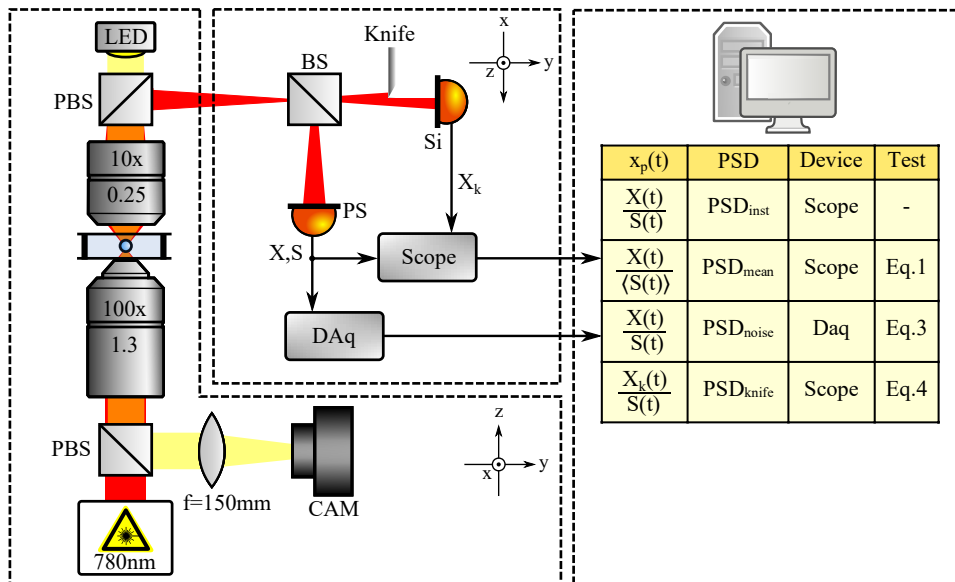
LED

PBS

10x

0.25

100x

1.3

PBS

780nm

f=150mm

CAM

BS

Knife

x

z

y

Si

$X_k$

PS

X,S

Scope

DAq

z

x

y

| $x_p(t)$ | PSD | Device | Test |
|---|---|---|---|
| $\frac{X(t)}{S(t)}$ | $PSD_{inst}$ | Scope | - |
| $\frac{X(t)}{\langle S(t) \rangle}$ | $PSD_{mean}$ | Scope | Eq.1 |
| $\frac{X(t)}{S(t)}$ | $PSD_{noise}$ | Daq | Eq.3 |
| $\frac{X_k(t)}{S(t)}$ | $PSD_{knife}$ | Scope | Eq.4 |